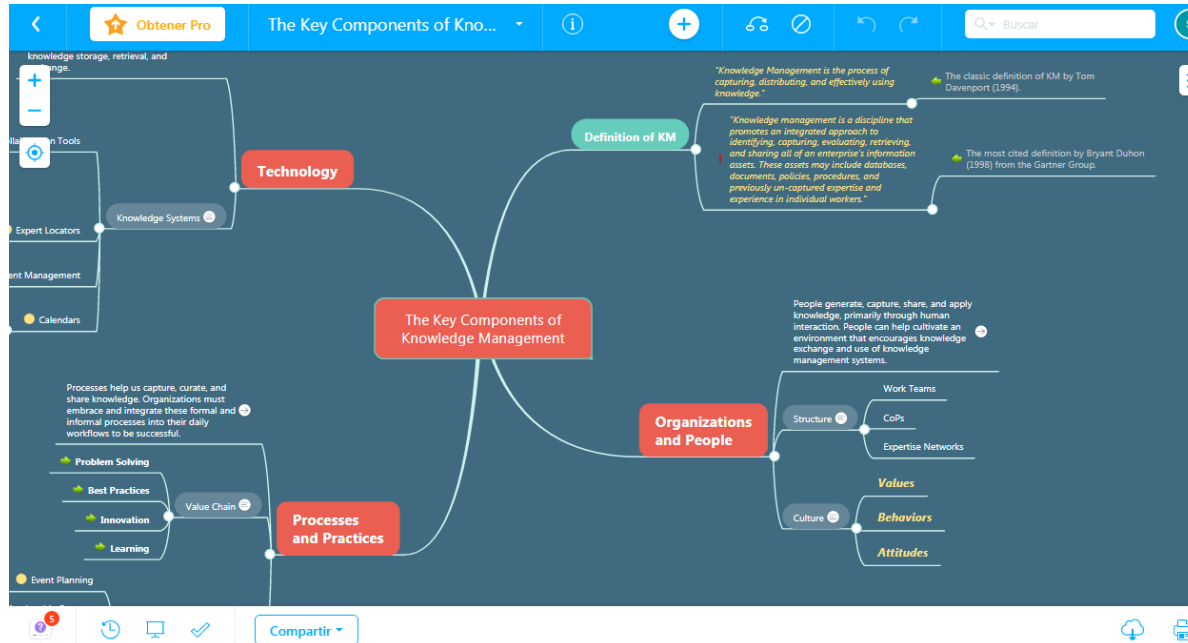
Obtener Pro

The Key Components of Kno...

Buscar

knowledge storage, retrieval, and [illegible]nge.

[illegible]lla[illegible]n Tools

Technology

Knowledge Systems

Expert Locators

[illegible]ent Management

Calendars

"Knowledge Management is the process of capturing, distributing, and effectively using knowledge."

The classic definition of KM by Tom Davenport (1994).

Definition of KM

"Knowledge management is a discipline that promotes an integrated approach to identifying, capturing, evaluating, retrieving, and sharing all of an enterprise's information assets. These assets may include databases, documents, policies, procedures, and previously un-captured expertise and experience in individual workers."

The most cited definition by Bryant Duhon (1998) from the Gartner Group.

The Key Components of Knowledge Management

People generate, capture, share, and apply knowledge, primarily through human interaction. People can help cultivate an environment that encourages knowledge exchange and use of knowledge management systems.

Work Teams

Structure

CoPs

Expertise Networks

Organizations and People

Values

Culture

Behaviors

Attitudes

Processes help us capture, curate, and share knowledge. Organizations must embrace and integrate these formal and informal processes into their daily workflows to be successful.

Problem Solving

Best Practices

Value Chain

Innovation

Learning

Processes and Practices

Event Planning

5

Compartir